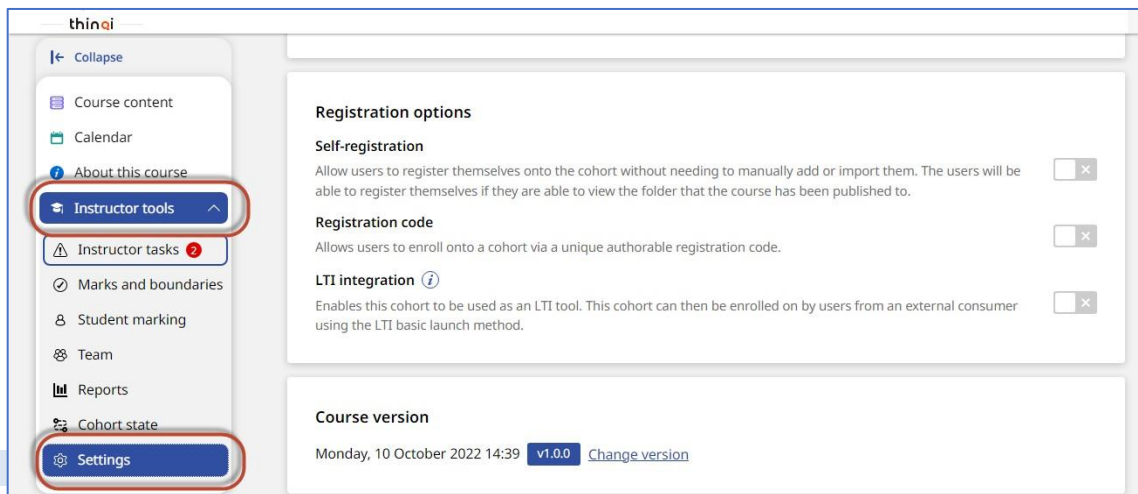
thinqi

Collapse

Course content

Calendar

About this course

Instructor tools

Instructor tasks 2

Marks and boundaries

Student marking

Team

Reports

Cohort state

Settings

Registration options

Self-registration

Allow users to register themselves onto the cohort without needing to manually add or import them. The users will be able to register themselves if they are able to view the folder that the course has been published to.

Registration code

Allows users to enroll onto a cohort via a unique authorable registration code.

LTI integration

Enables this cohort to be used as an LTI tool. This cohort can then be enrolled on by users from an external consumer using the LTI basic launch method.

Course version

Monday, 10 October 2022 14:39 v1.0.0 Change version